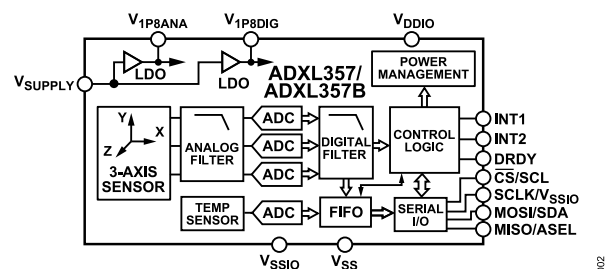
$V_{1P8ANA}$ $V_{1P8DIG}$ $V_{DDIO}$

$V_{SUPPLY}$

LDO LDO

ADXL357/ ADXL357B

POWER MANAGEMENT

Y X Z

3-AXIS SENSOR

ANALOG FILTER

ADC ADC ADC

DIGITAL FILTER

CONTROL LOGIC

INT1
INT2
DRDY
$\overline{CS}$/SCL
SCLK/$V_{SSIO}$
MOSI/SDA
MISO/ASEL

TEMP SENSOR

ADC

FIFO

SERIAL I/O

$V_{SSIO}$ $V_{SS}$

002